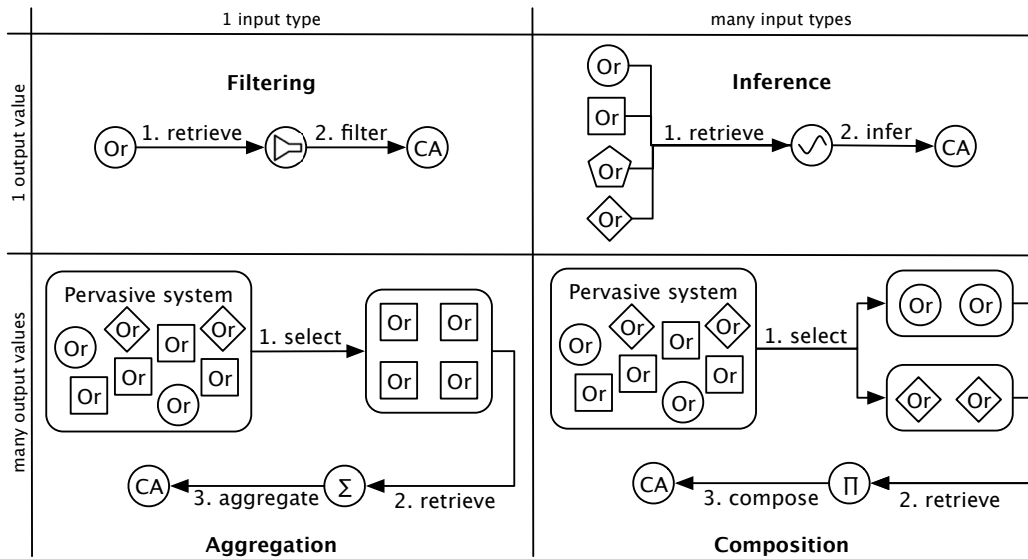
1 input type

many input types

1 output value

Filtering

Or 1. retrieve 2. filter CA

Inference

Or
Or
Or
Or
1. retrieve 2. infer CA

many output values

Pervasive system
Or Or Or Or Or Or Or Or
1. select
Or Or
Or Or
CA 3. aggregate $\Sigma$ 2. retrieve

Aggregation

Pervasive system
Or Or Or Or Or Or Or Or
1. select
Or Or
Or Or
CA 3. compose $\Pi$ 2. retrieve

Composition